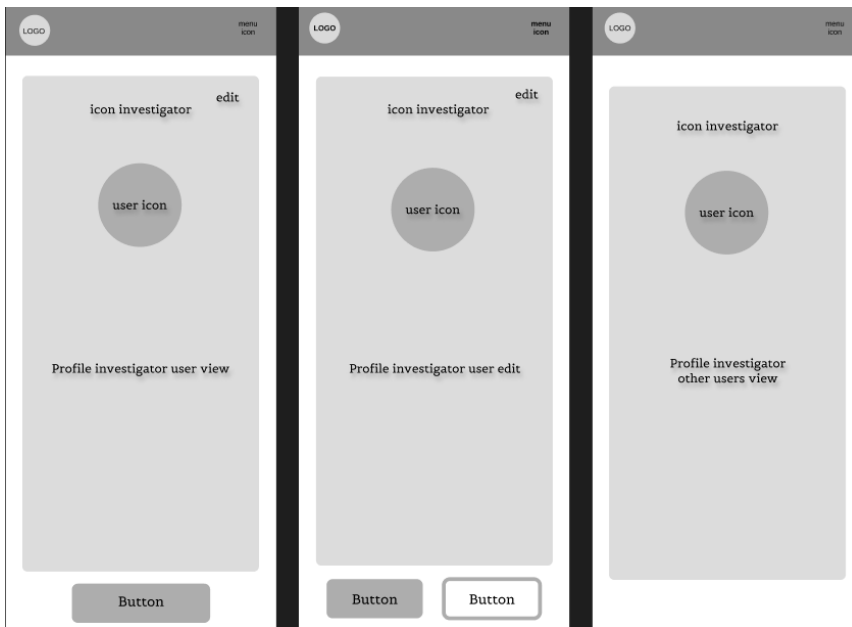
LOGO

menu icon

edit

icon investigator

user icon

Profile investigator user view

Button

LOGO

menu icon

edit

icon investigator

user icon

Profile investigator user edit

Button

Button

LOGO

menu icon

icon investigator

user icon

Profile investigator other users view